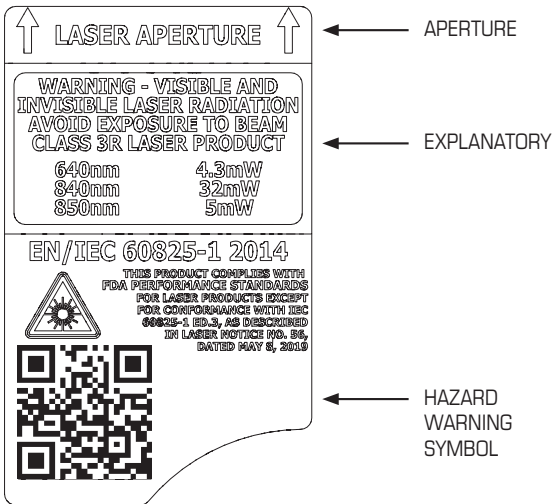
LASER APERTURE

WARNING - VISIBLE AND INVISIBLE LASER RADIATION AVOID EXPOSURE TO BEAM CLASS 3R LASER PRODUCT

| | |
|---|---|
| 640nm | 4.3mW |
| 840nm | 32mW |
| 850nm | 5mW |

EN/IEC 60825-1 2014

THIS PRODUCT COMPLIES WITH FDA PERFORMANCE STANDARDS FOR LASER PRODUCTS EXCEPT FOR CONFORMANCE WITH IEC 60825-1 ED.3, AS DESCRIBED IN LASER NOTICE NO. 56, DATED MAY 8, 2019

APERTURE

EXPLANATORY

HAZARD WARNING SYMBOL